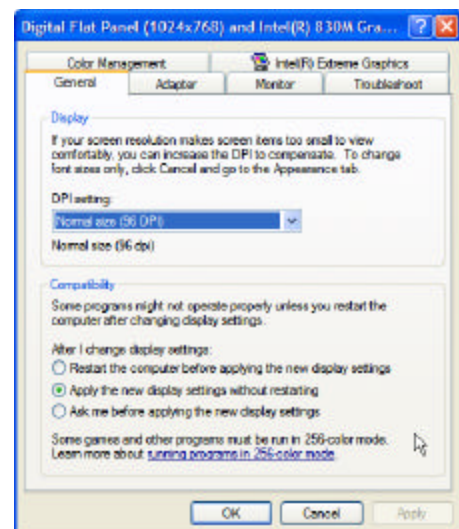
Digital Flat Panel (1024x768) and Intel(R) 830M Gra...

Color Management
Intel(R) Extreme Graphics
General
Adapter
Monitor
Troubleshoot

Display

If your screen resolution makes screen items too small to view comfortably, you can increase the DPI to compensate. To change font sizes only, click Cancel and go to the Appearance tab.

DPI setting:

Normal size (96 DPI)

Normal size (96 dpi)

Compatibility

Some programs might not operate properly unless you restart the computer after changing display settings.

After I change display settings:

Restart the computer before applying the new display settings

Apply the new display settings without restarting

Ask me before applying the new display settings

Some games and other programs must be run in 256-color mode. Learn more about running programs in 256-color mode.

OK
Cancel
Apply